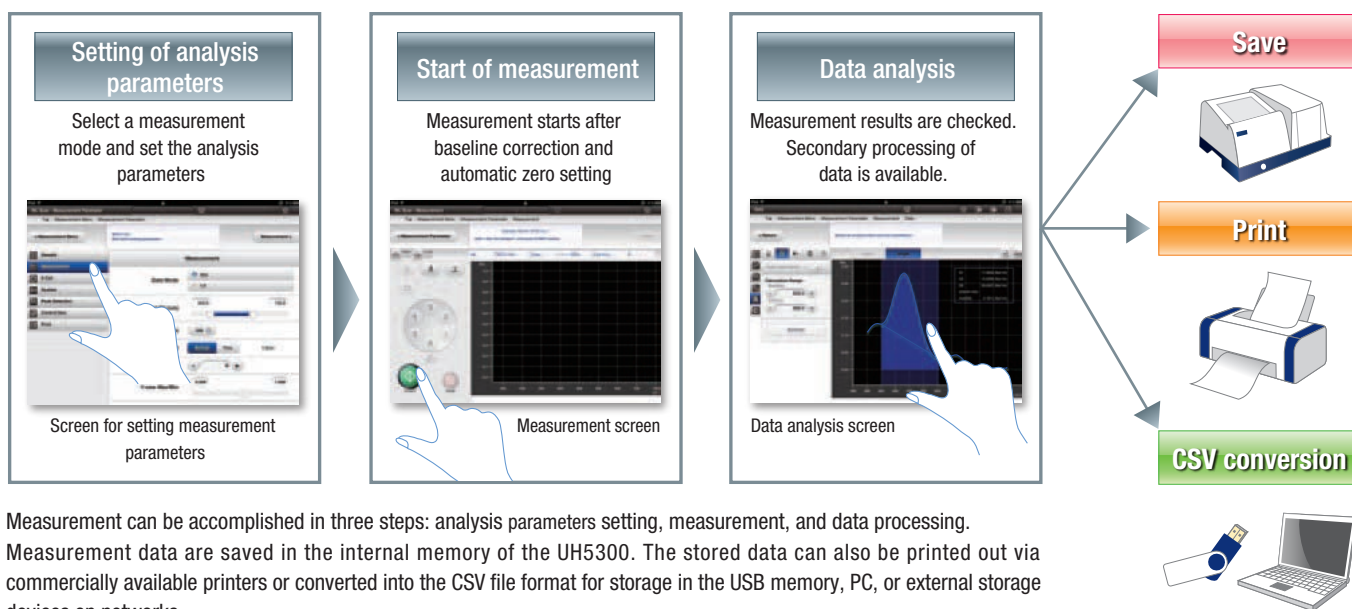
Setting of analysis parameters

Select a measurement mode and set the analysis parameters

Screen for setting measurement parameters

Start of measurement

Measurement starts after baseline correction and automatic zero setting

Measurement screen

Data analysis

Measurement results are checked. Secondary processing of data is available.

Data analysis screen

Save

Print

CSV conversion

Measurement can be accomplished in three steps: analysis parameters setting, measurement, and data processing. Measurement data are saved in the internal memory of the UH5300. The stored data can also be printed out via commercially available printers or converted into the CSV file format for storage in the USB memory, PC, or external storage devices on networks.